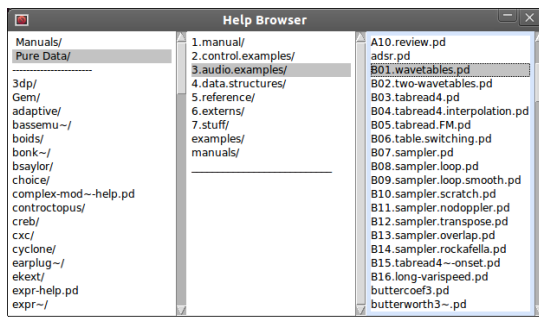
Help Browser

Manuals/
Pure Data/
--------------------
3dp/
Gem/
adaptive/
bassemu~/
boids/
bonk~/
bsaylor/
choice/
complex-mod~-help.pd
control/
creb/
cxc/
cyclone/
earplug~/
ekext/
expr-help.pd
expr~/

1.manual/
2.control.examples/
3.audio.examples/
4.data.structures/
5.reference/
6.externs/
7.stuff/
examples/
manuals/
______________________

A10.review.pd
adsr.pd
B01.wavetables.pd
B02.two-wavetables.pd
B03.tabread4.pd
B04.tabread4.interpolation.pd
B05.tabread.FM.pd
B06.table.switching.pd
B07.sampler.pd
B08.sampler.loop.pd
B09.sampler.loop.smooth.pd
B10.sampler.scratch.pd
B11.sampler.nodoppler.pd
B12.sampler.transpose.pd
B13.sampler.overlap.pd
B14.sampler.rockafella.pd
B15.tabread4~-onset.pd
B16.long-varispeed.pd
buttercoef3.pd
butterworth3~.pd